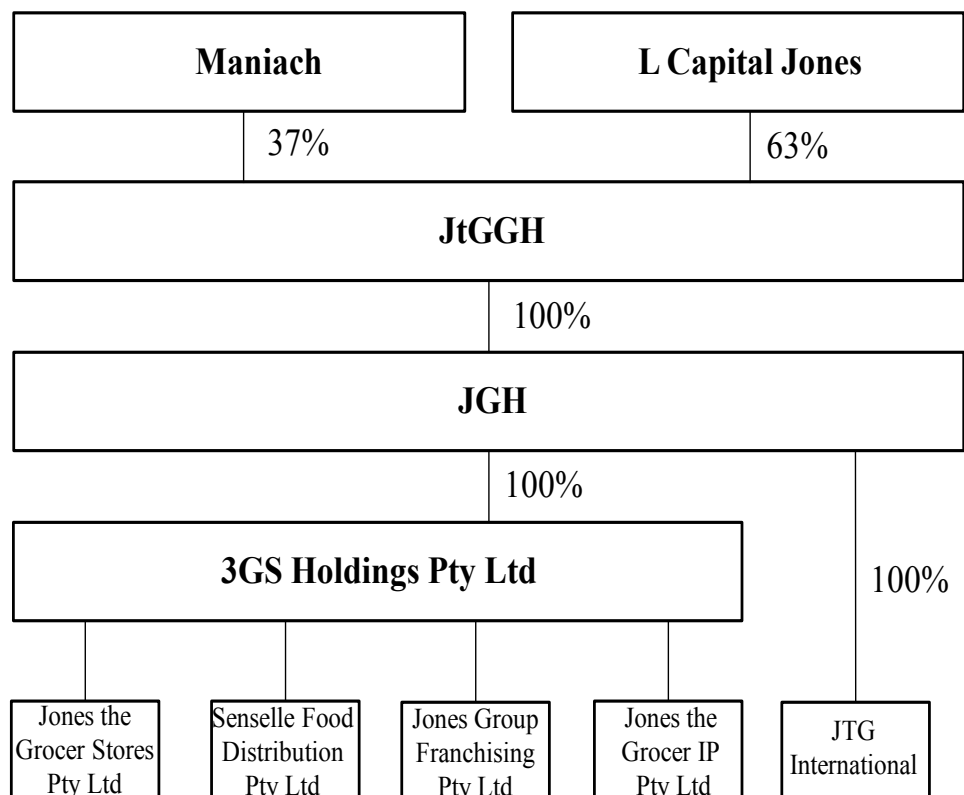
Maniach

L Capital Jones

37%

63%

JtGGH

100%

JGH

100%

3GS Holdings Pty Ltd

100%

Jones the Grocer Stores Pty Ltd

Senselle Food Distribution Pty Ltd

Jones Group Franchising Pty Ltd

Jones the Grocer IP Pty Ltd

JTG International